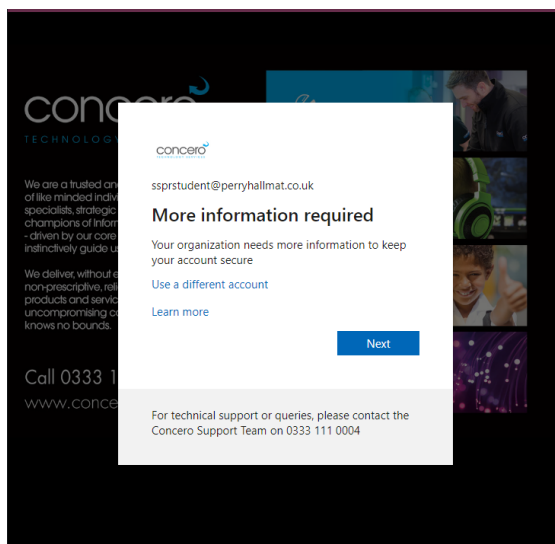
concero
TECHNOLOGY

We are a trusted and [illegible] of like minded indivi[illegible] specialists, strategic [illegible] champions of Inform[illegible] - driven by our core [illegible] instinctively guide us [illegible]

We deliver, without e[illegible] non-prescriptive, reli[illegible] products and servic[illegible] uncompromising co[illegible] knows no bounds.

Call 0333 1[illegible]
www.conce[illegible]

concero

ssprstudent@perryhallmat.co.uk

More information required

Your organization needs more information to keep your account secure

Use a different account

Learn more

Next

For technical support or queries, please contact the Concero Support Team on 0333 111 0004